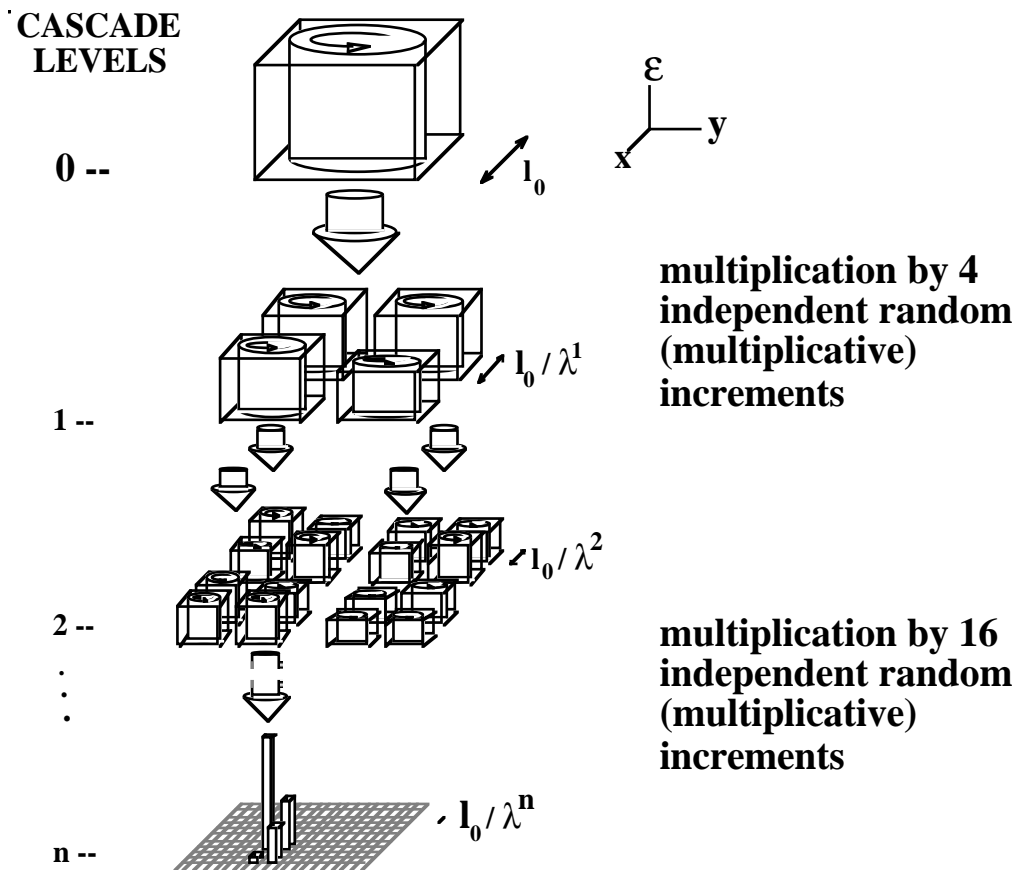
CASCADE LEVELS

0 --

$\varepsilon$

x

y

$l_0$

multiplication by 4 independent random (multiplicative) increments

$l_0 / \lambda^1$

1 --

$l_0 / \lambda^2$

2 --

.
.
.

multiplication by 16 independent random (multiplicative) increments

$l_0 / \lambda^n$

n --